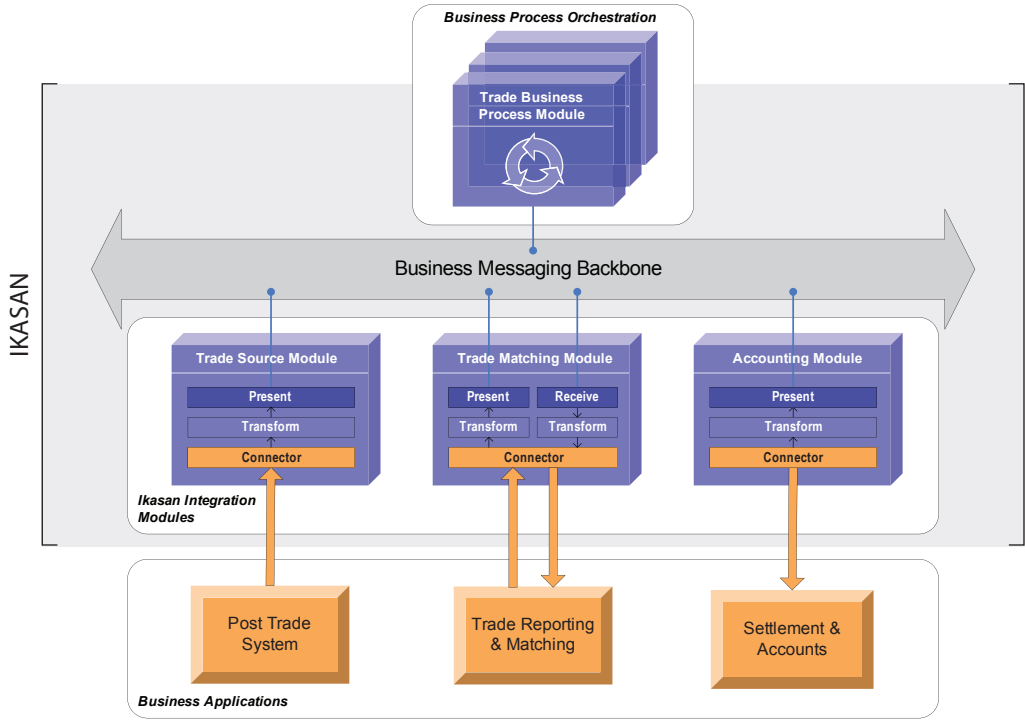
Business Process Orchestration

Trade Business Process Module

IKASAN

Business Messaging Backbone

Trade Source Module

Present

Transform

Connector

Trade Matching Module

Present

Receive

Transform

Transform

Connector

Accounting Module

Present

Transform

Connector

Ikasan Integration Modules

Post Trade System

Trade Reporting & Matching

Settlement & Accounts

Business Applications